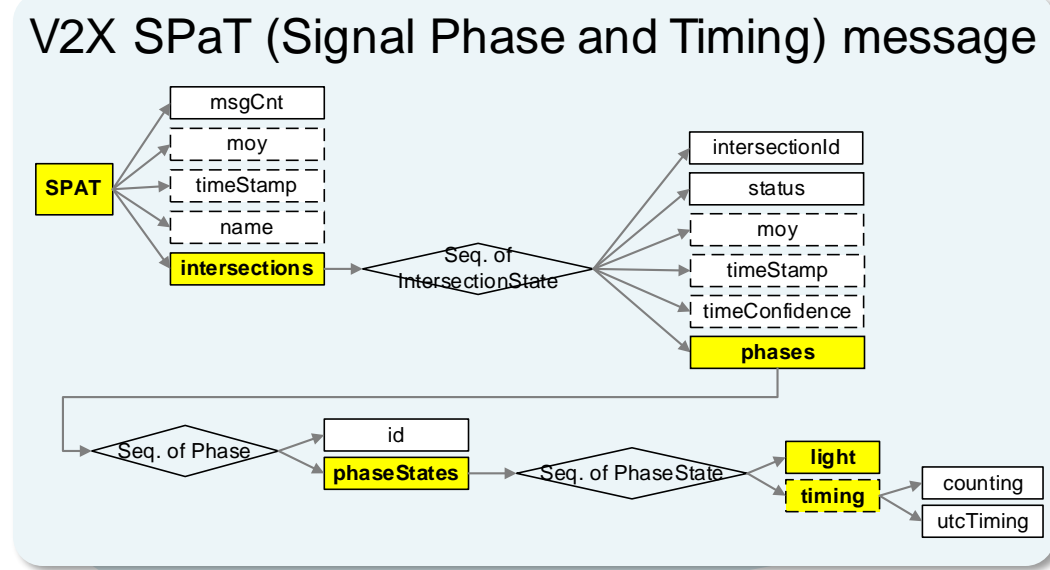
V2X SPaT (Signal Phase and Timing) message

SPAT

msgCnt

moy

timeStamp

name

intersections

Seq. of IntersectionState

intersectionId

status

moy

timeStamp

timeConfidence

phases

Seq. of Phase

id

phaseStates

Seq. of PhaseState

light

timing

counting

utcTiming